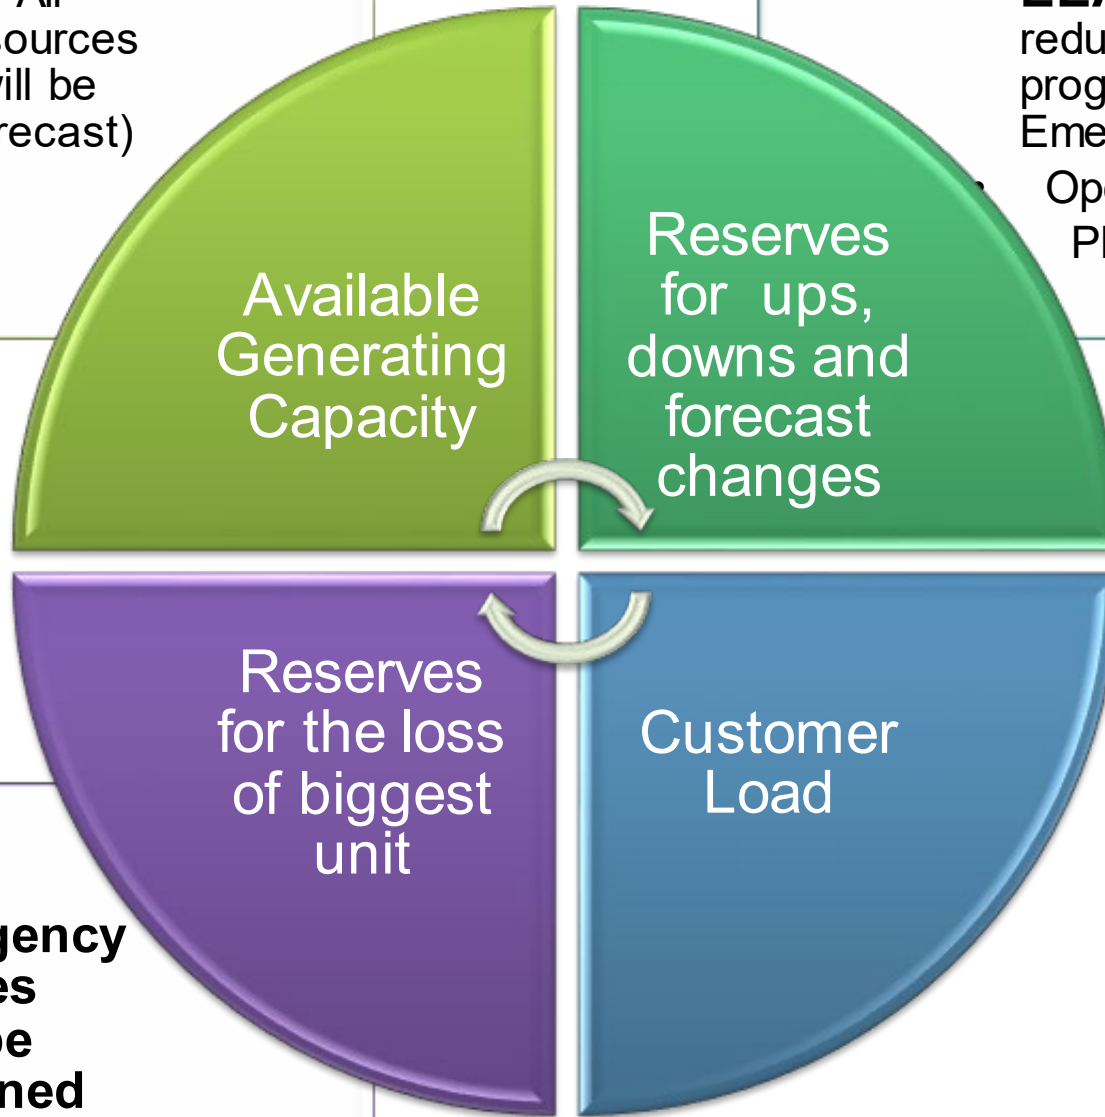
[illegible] All
sources
will be
recast)

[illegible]
redu
prog
Eme
• Ope
Pl

Available Generating Capacity

Reserves for ups, downs and forecast changes

Reserves for the loss of biggest unit

Customer Load

gency
es
oe
ned